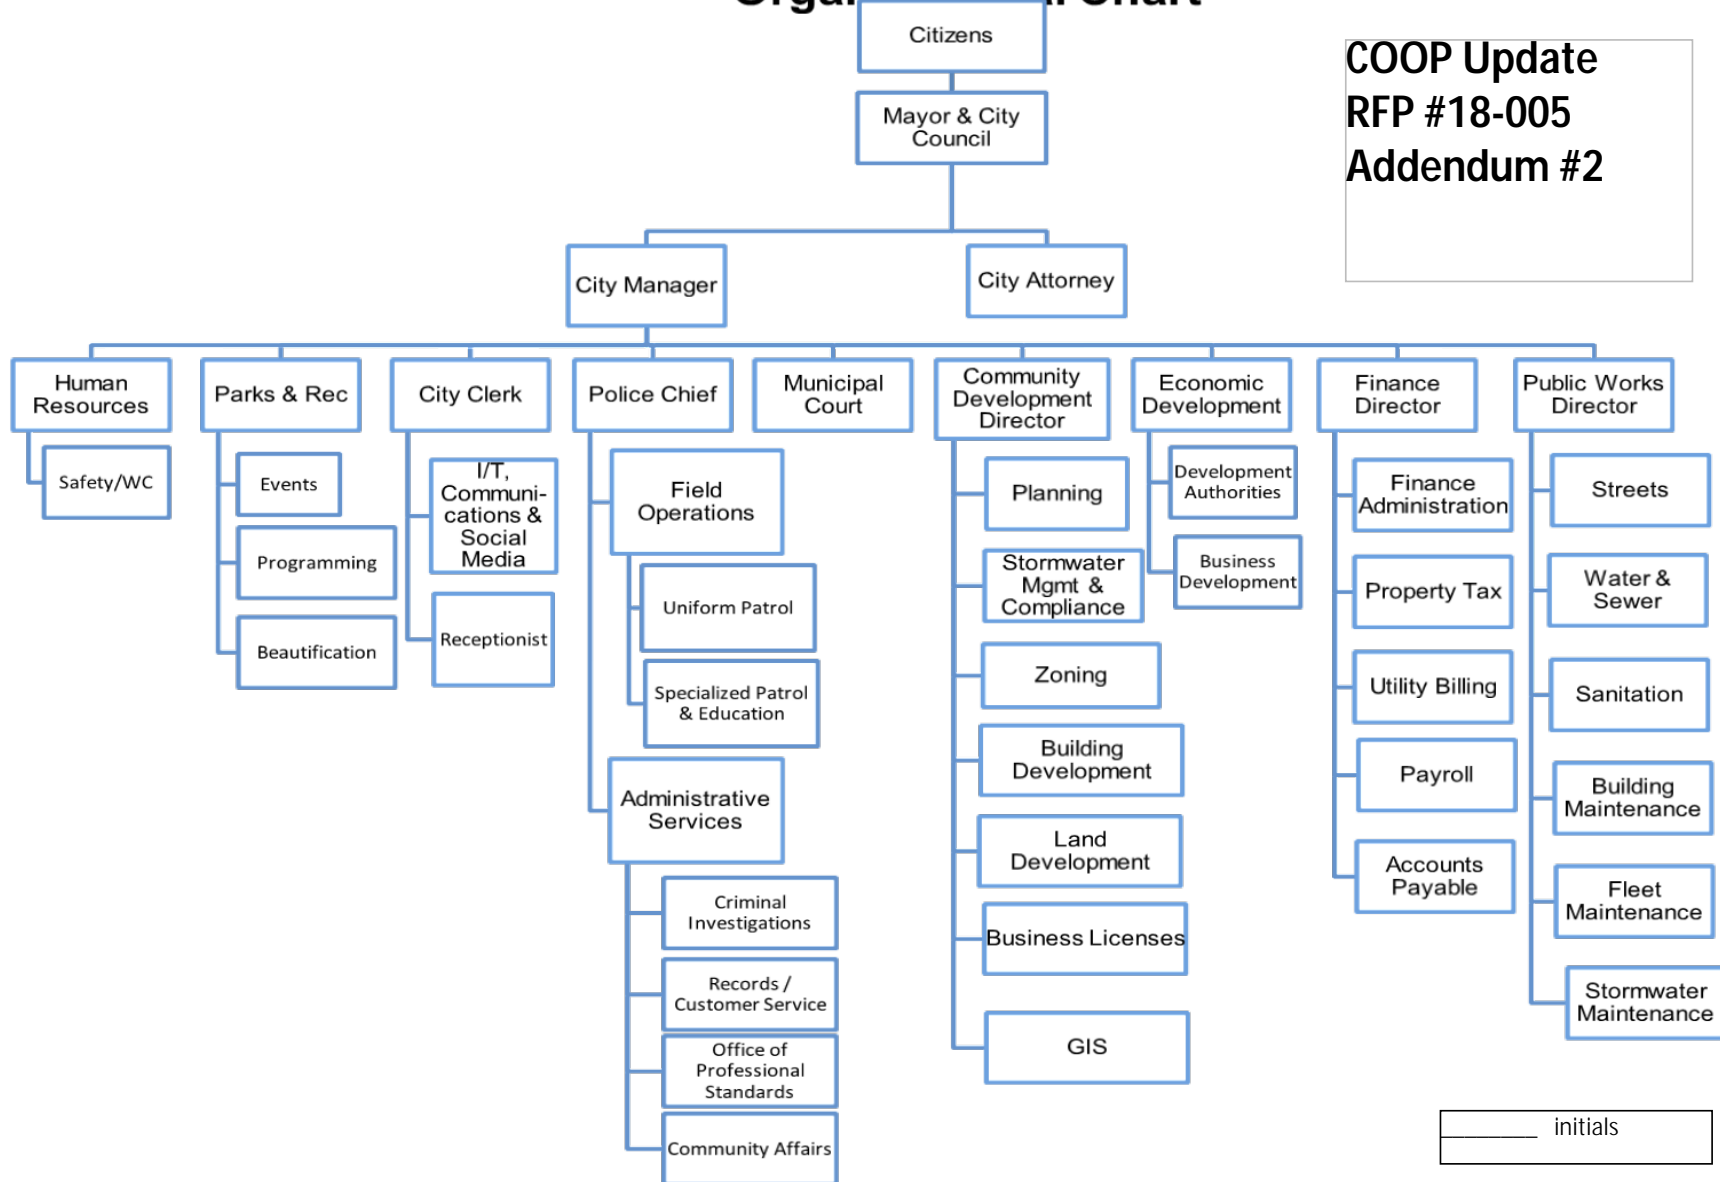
Citizens

Mayor & City Council

COOP Update
RFP #18-005
Addendum #2

City Manager

City Attorney

Human Resources

Safety/WC

Parks & Rec

Events

Programming

Beautification

City Clerk

I/T, Communications & Social Media

Receptionist

Police Chief

Field Operations

Uniform Patrol

Specialized Patrol & Education

Administrative Services

Criminal Investigations

Records / Customer Service

Office of Professional Standards

Community Affairs

Municipal Court

Community Development Director

Planning

Stormwater Mgmt & Compliance

Zoning

Building Development

Land Development

Business Licenses

GIS

Economic Development

Development Authorities

Business Development

Finance Director

Finance Administration

Property Tax

Utility Billing

Payroll

Accounts Payable

Public Works Director

Streets

Water & Sewer

Sanitation

Building Maintenance

Fleet Maintenance

Stormwater Maintenance

________ initials